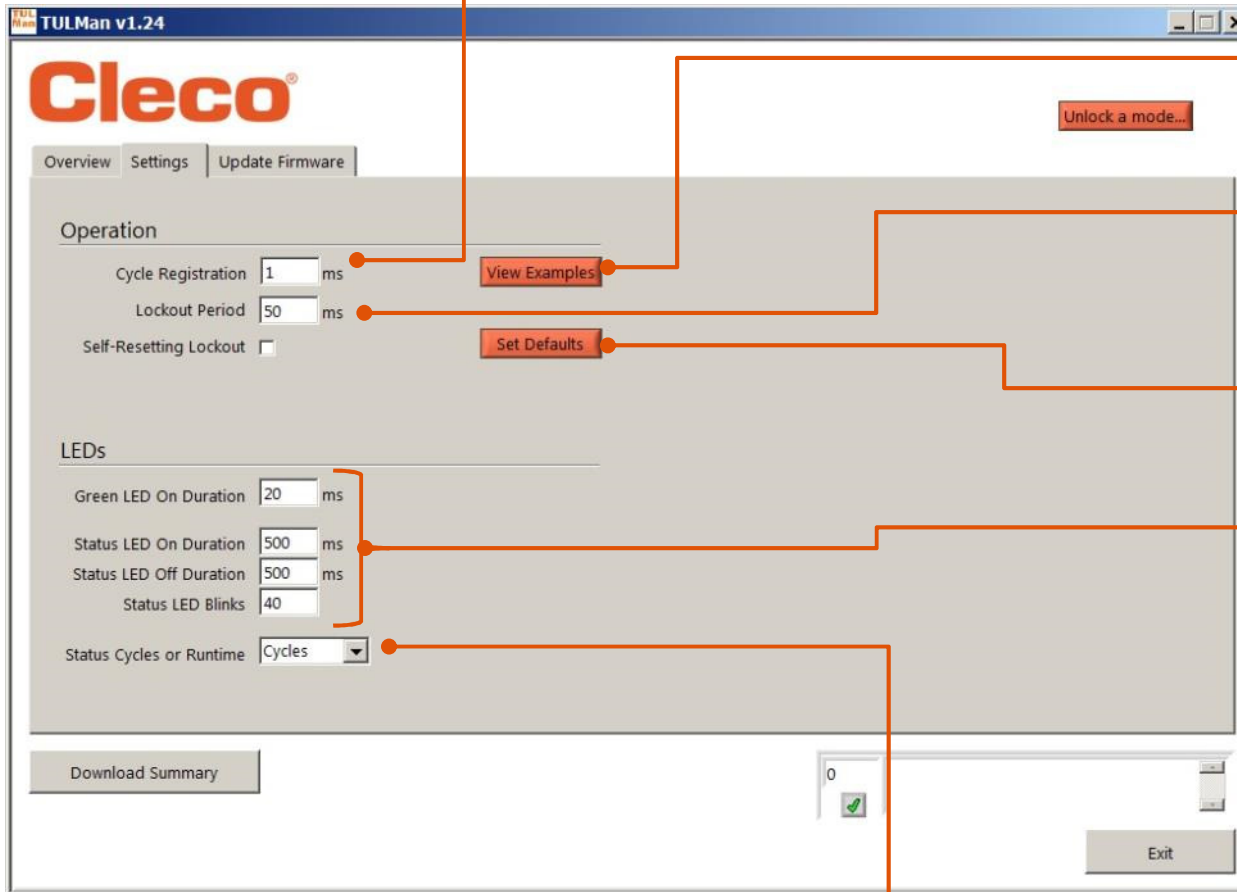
TUL Man TULMan v1.24

Cleco®

Unlock a mode...

Overview Settings Update Firmware

Operation

Cycle Registration 1 ms

View Examples

Lockout Period 50 ms

Self-Resetting Lockout

Set Defaults

LEDs

Green LED On Duration 20 ms

Status LED On Duration 500 ms
Status LED Off Duration 500 ms
Status LED Blinks 40

Status Cycles or Runtime Cycles

Download Summary

0

Exit